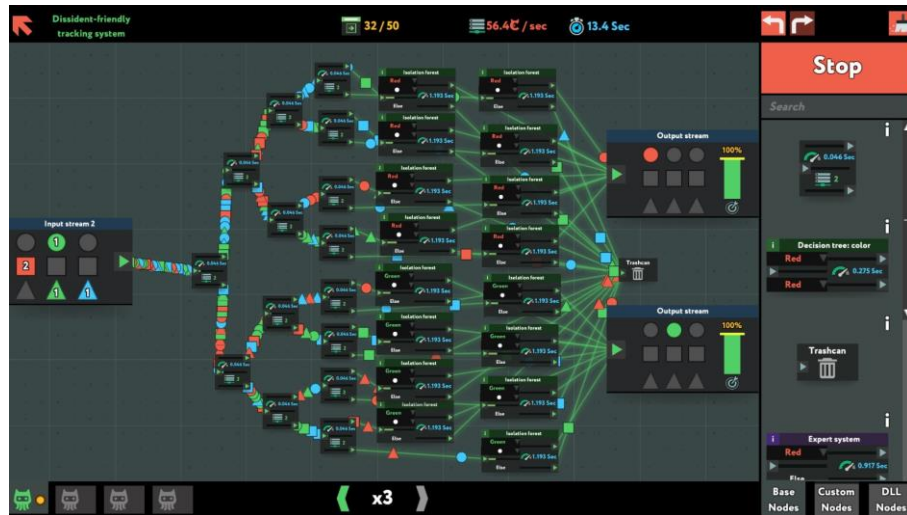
Dissident-friendly tracking system

32 / 50

56.4₵ / sec

13.4 Sec

Stop

Search

Input stream 2

1

2

1

1

0.044 Sec

2

Isolation forest

Red

1.193 Sec

Else

Green

Output stream

100%

Trashcan

0.046 Sec

2

Decision tree: color

Red

0.275 Sec

Red

Trashcan

Expert system

Red

0.917 Sec

Else

x3

Base Nodes

Custom Nodes

DLL Nodes